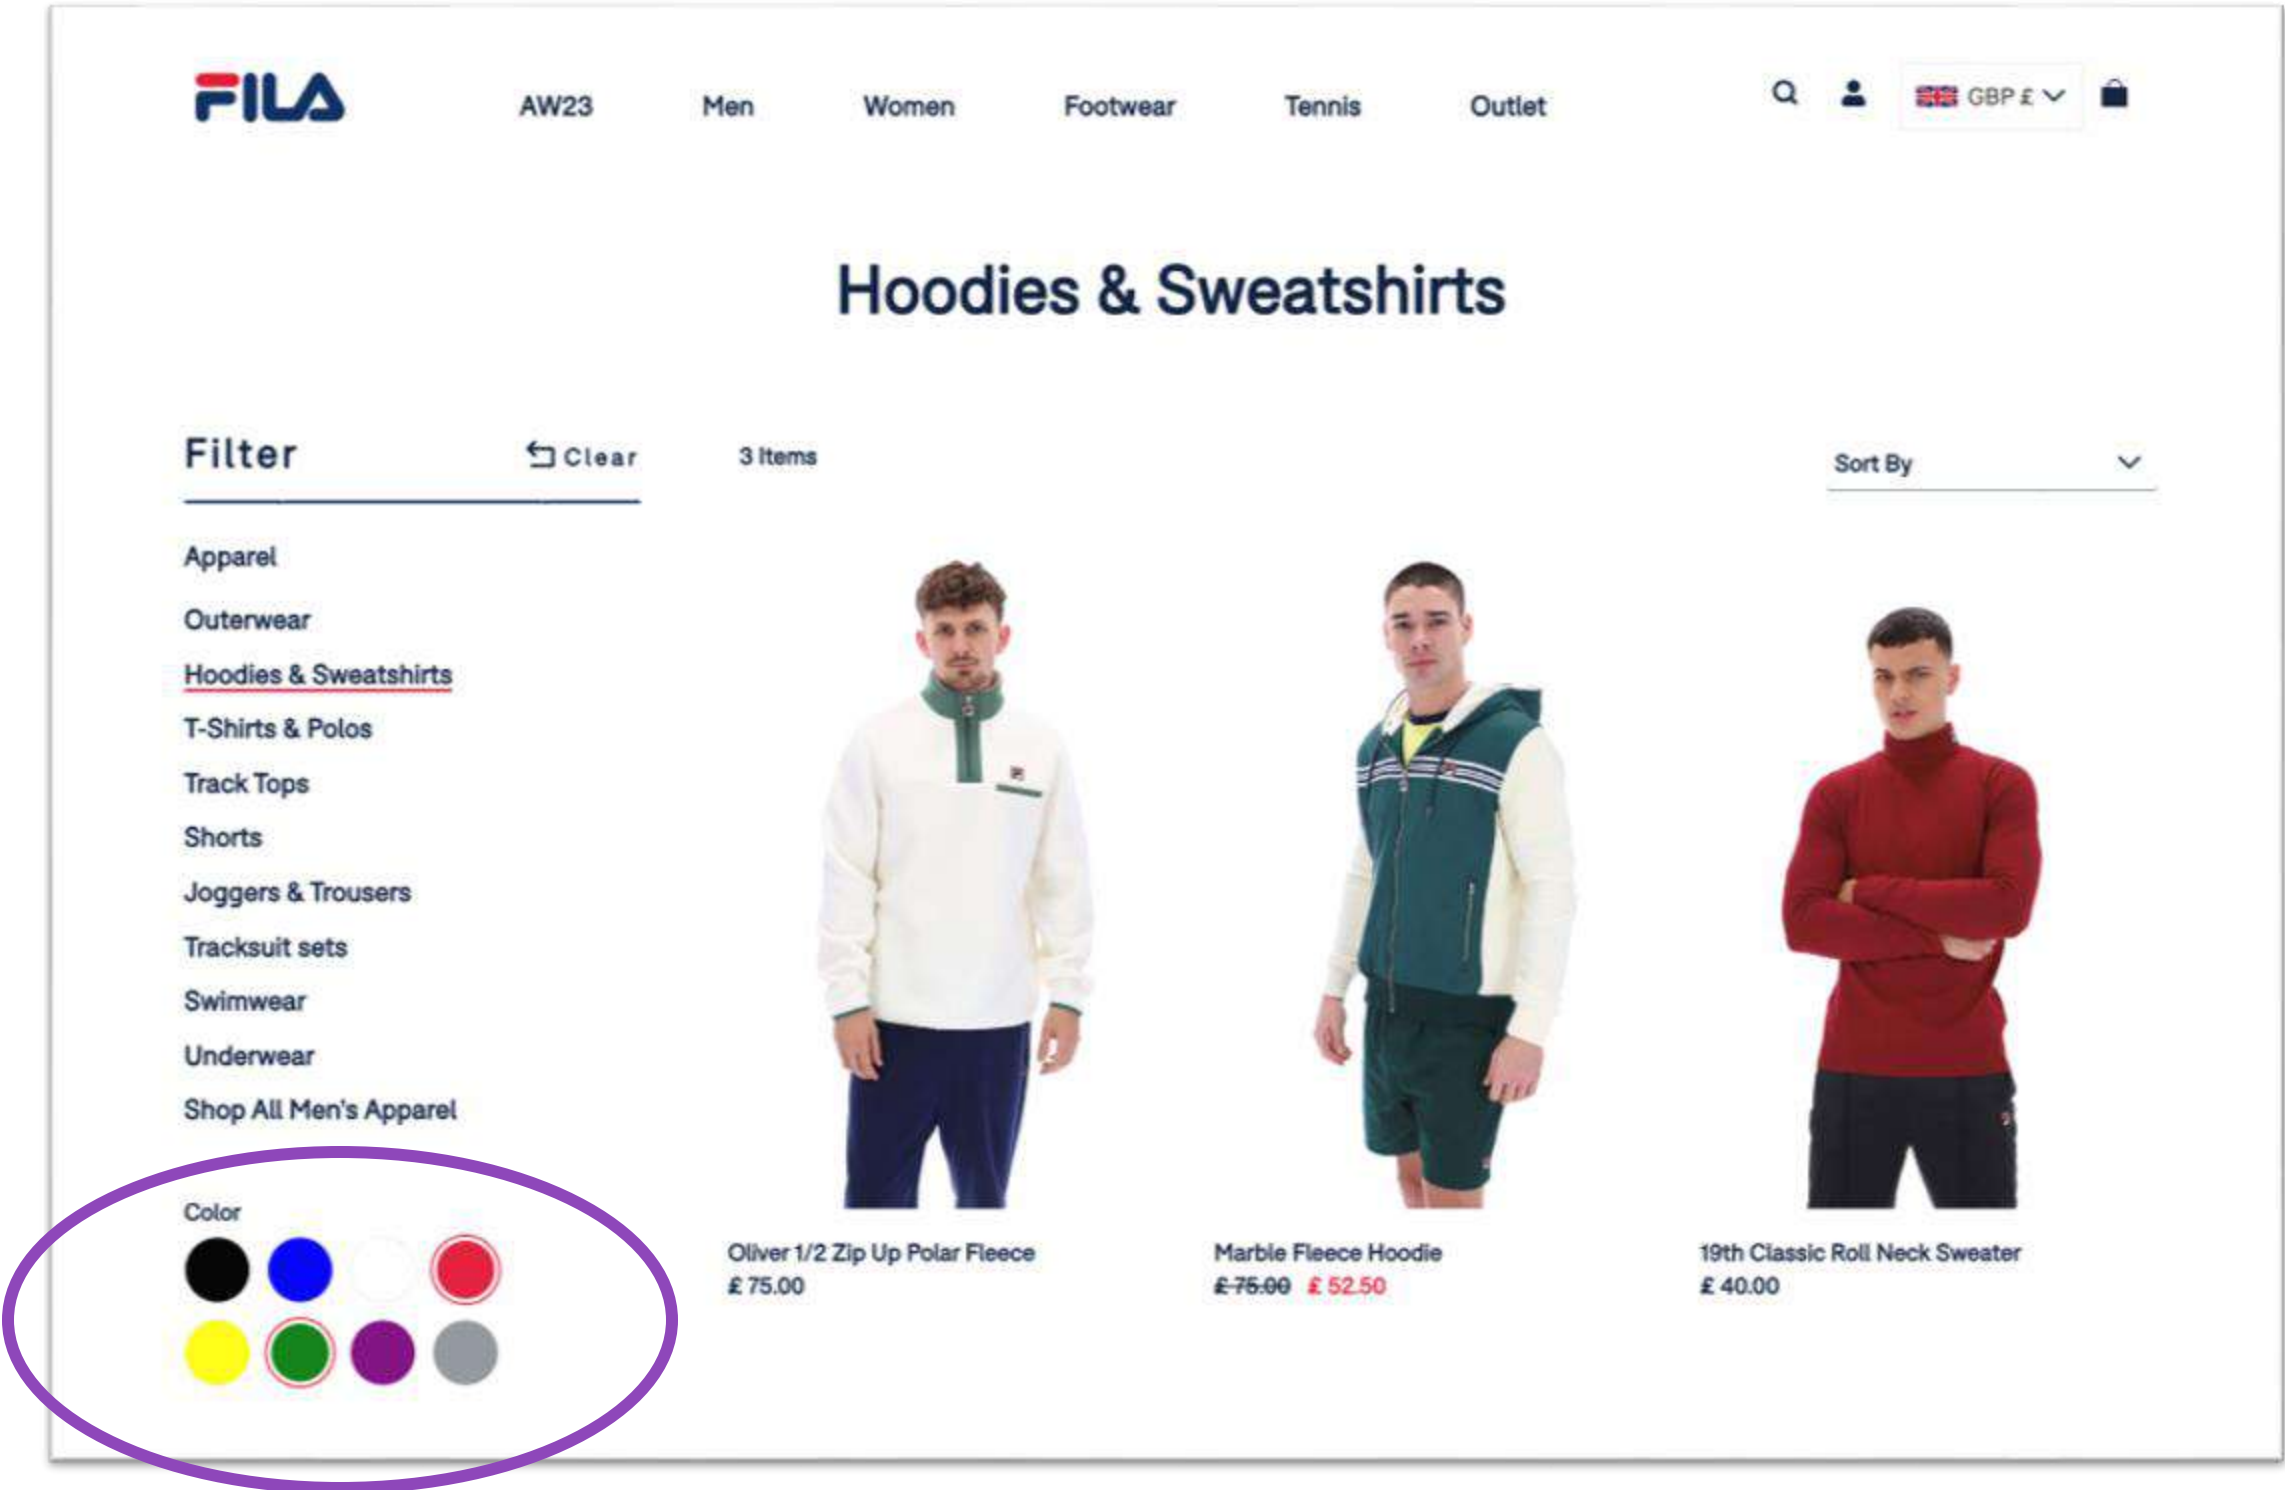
FILA

AW23 Men Women Footwear Tennis Outlet

GBP £

Hoodies & Sweatshirts

Filter

Clear

3 Items

Sort By

Apparel

Outerwear

Hoodies & Sweatshirts

T-Shirts & Polos

Track Tops

Shorts

Joggers & Trousers

Tracksuit sets

Swimwear

Underwear

Shop All Men's Apparel

Color

Oliver 1/2 Zip Up Polar Fleece
£ 75.00

Marble Fleece Hoodie
~~£ 75.00~~ £ 52.50

19th Classic Roll Neck Sweater
£ 40.00